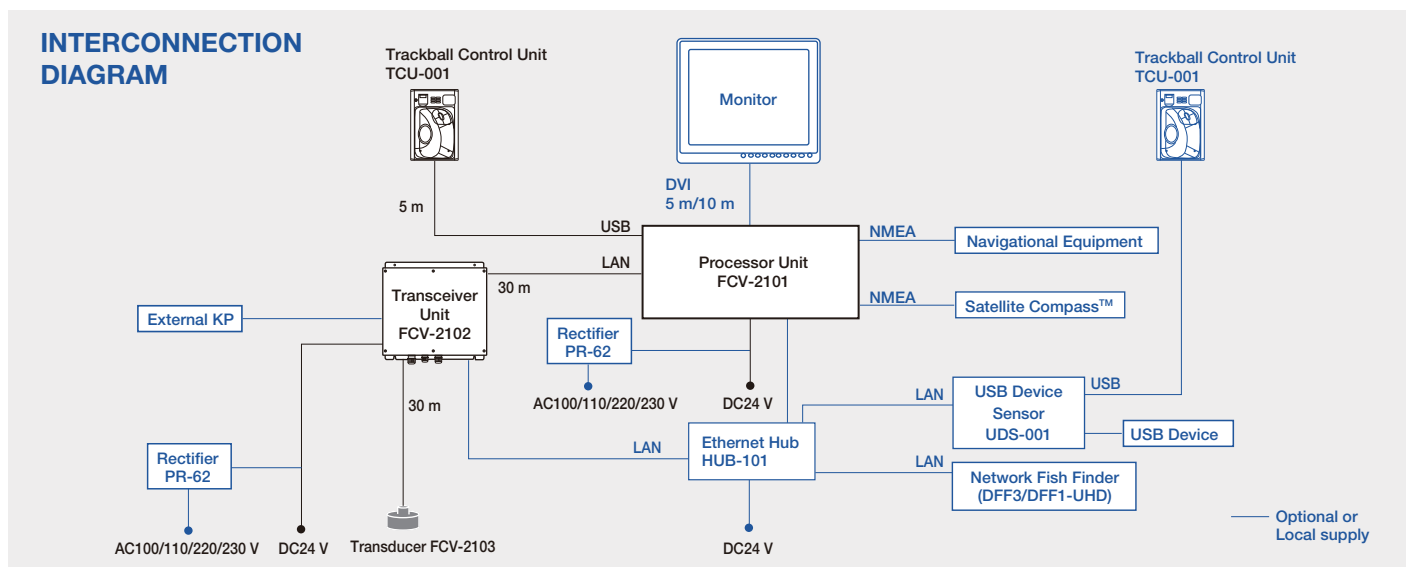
INTERCONNECTION DIAGRAM

Trackball Control Unit
TCU-001

Monitor

Trackball Control Unit
TCU-001

5 m

DVI
5 m/10 m

USB

NMEA

Navigational Equipment

LAN

Processor Unit
FCV-2101

30 m

Transceiver Unit
FCV-2102

NMEA

Satellite Compass™

External KP

Rectifier
PR-62

AC100/110/220/230 V

DC24 V

LAN

USB Device Sensor
UDS-001

USB

USB Device

30 m

LAN

Ethernet Hub
HUB-101

Rectifier
PR-62

LAN

Network Fish Finder
(DFF3/DFF1-UHD)

Optional or Local supply

AC100/110/220/230 V

DC24 V

Transducer FCV-2103

DC24 V